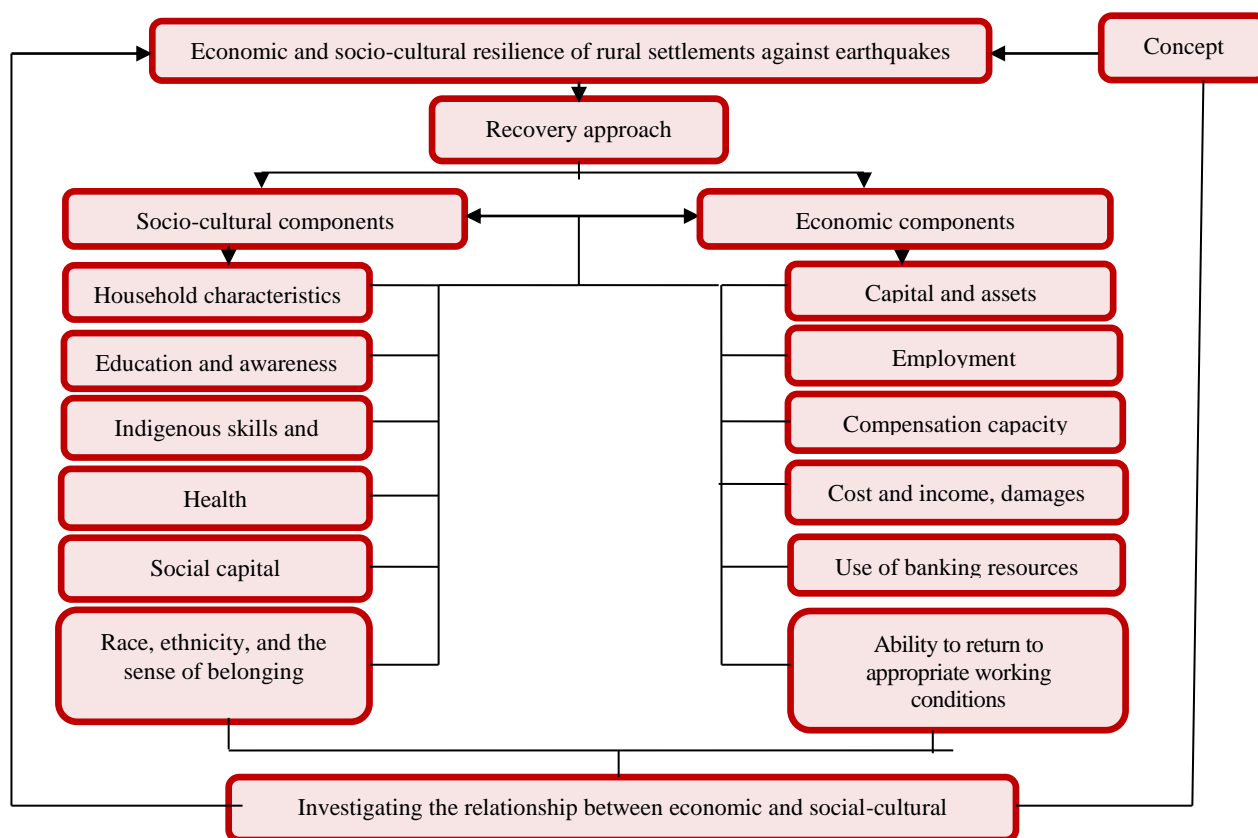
Economic and socio-cultural resilience of rural settlements against earthquakes

Concept

Recovery approach

Socio-cultural components

Economic components

Household characteristics

Education and awareness

Indigenous skills and

Health

Social capital

Race, ethnicity, and the sense of belonging

Capital and assets

Employment

Compensation capacity

Cost and income, damages

Use of banking resources

Ability to return to appropriate working conditions

Investigating the relationship between economic and social-cultural